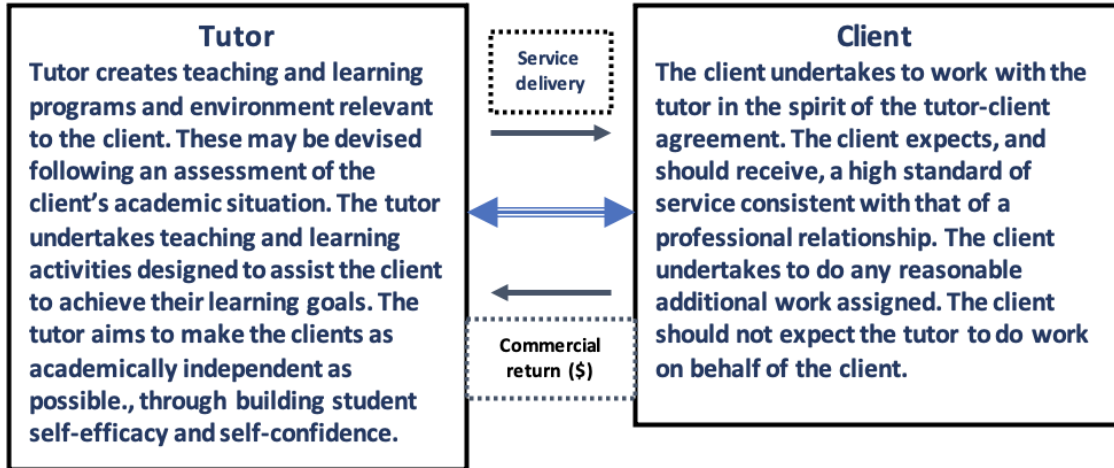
Tutor

Tutor creates teaching and learning programs and environment relevant to the client. These may be devised following an assessment of the client's academic situation. The tutor undertakes teaching and learning activities designed to assist the client to achieve their learning goals. The tutor aims to make the clients as academically independent as possible., through building student self-efficacy and self-confidence.

Service delivery

Commercial return ($)

Client

The client undertakes to work with the tutor in the spirit of the tutor-client agreement. The client expects, and should receive, a high standard of service consistent with that of a professional relationship. The client undertakes to do any reasonable additional work assigned. The client should not expect the tutor to do work on behalf of the client.